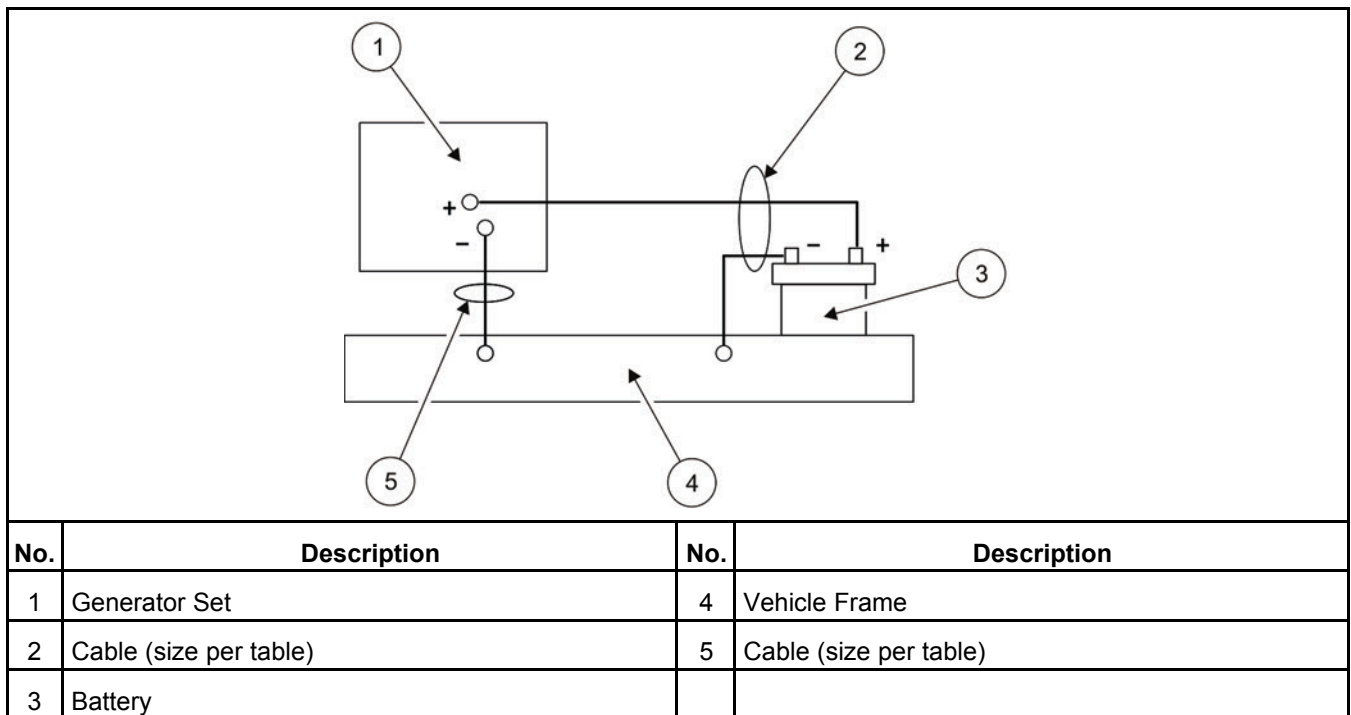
1

2

+

−

−

+

3

5

4

| No. | Description | No. | Description |
|---|---|---|---|
| 1 | Generator Set | 4 | Vehicle Frame |
| 2 | Cable (size per table) | 5 | Cable (size per table) |
| 3 | Battery | | |